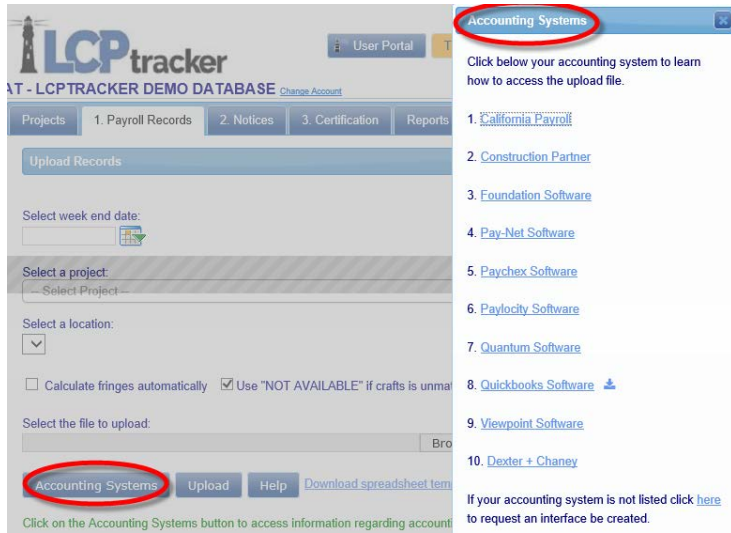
LCPtracker

User Portal

AT - LCPTRACKER DEMO DATABASE Change Account

Projects | 1. Payroll Records | 2. Notices | 3. Certification | Reports

Upload Records

Select week end date:

Select a project:

-- Select Project --

Select a location:

Calculate fringes automatically

Use "NOT AVAILABLE" if crafts is unmat

Select the file to upload:

Bro

Accounting Systems

Upload

Help

Download spreadsheet tem

Click on the Accounting Systems button to access information regarding accounti

Accounting Systems

Click below your accounting system to learn how to access the upload file.

1. California Payroll

2. Construction Partner

3. Foundation Software

4. Pay-Net Software

5. Paychex Software

6. Paylocity Software

7. Quantum Software

8. Quickbooks Software

9. Viewpoint Software

10. Dexter + Chaney

If your accounting system is not listed click here to request an interface be created.